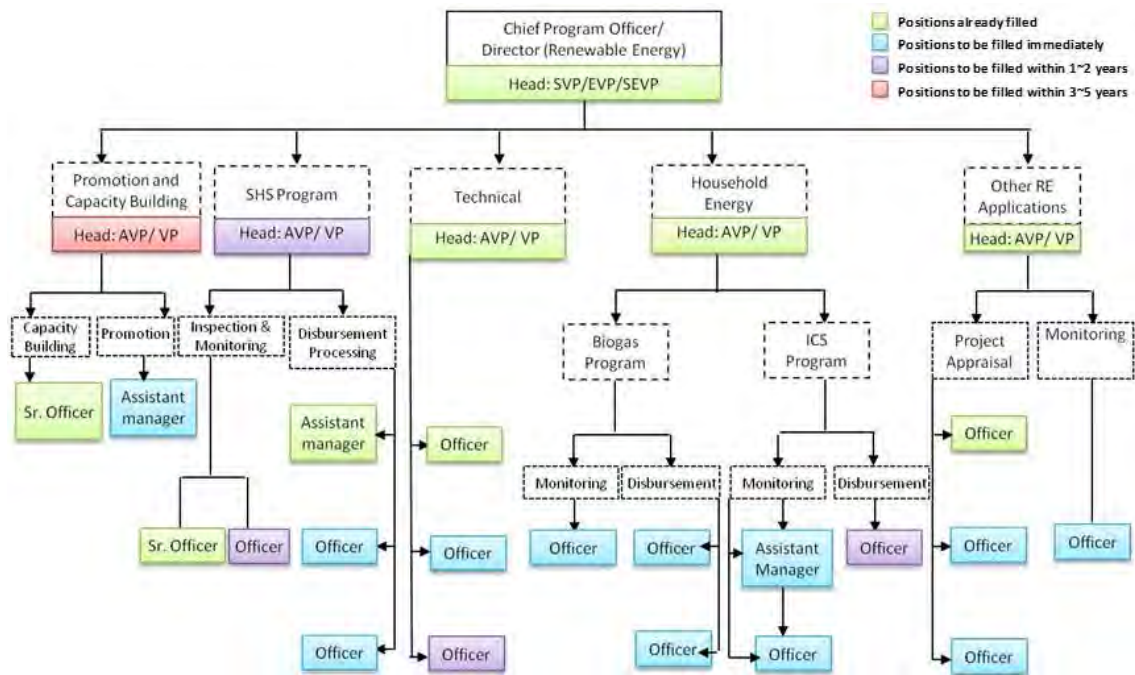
Chief Program Officer/ Director (Renewable Energy)

Head: SVP/EVP/SEVP

Positions already filled
Positions to be filled immediately
Positions to be filled within 1~2 years
Positions to be filled within 3~5 years

Promotion and Capacity Building
Head: AVP/ VP

SHS Program
Head: AVP/ VP

Technical
Head: AVP/ VP

Household Energy
Head: AVP/ VP

Other RE Applications
Head: AVP/ VP

Capacity Building
Promotion
Inspection & Monitoring
Disbursement Processing

Sr. Officer
Assistant manager

Assistant manager
Officer

Sr. Officer
Officer

Officer
Officer

Officer
Officer

Biogas Program
ICS Program

Monitoring
Disbursement
Monitoring
Disbursement

Officer
Officer
Assistant Manager
Officer

Officer
Officer

Project Appraisal
Monitoring

Officer
Officer
Officer
Officer